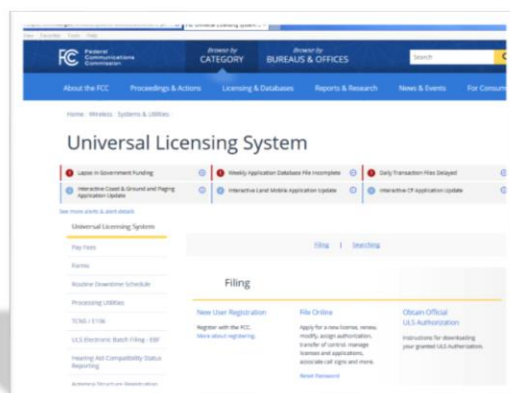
FCC Universal Licensing System

View Favorites Tools Help

FCC Federal Communications Commission

Browse by CATEGORY

Browse by BUREAUS & OFFICES

Search

About the FCC Proceedings & Actions Licensing & Databases Reports & Research News & Events For Consumers

Home › Wireless › Systems & Utilities ›

Universal Licensing System

Lapse in Government Funding

Weekly Application Database File Incomplete

Daily Transaction Files Delayed

Interactive Coast & Ground and Paging Application Update

Interactive Land Mobile Application Update

Interactive CF Application Update

See more alerts & alert details

Universal Licensing System

Pay Fees

Forms

Routine Downtime Schedule

Processing Utilities

TCNS / E106

ULS Electronic Batch Filing - EBF

Hearing Aid Compatibility Status Reporting

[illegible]

Filing | Searching

Filing

New User Registration

Register with the FCC.

More about registering

File Online

Apply for a new license, renew, modify, assign authorization, transfer of control, manage licenses and applications, associate call signs and more.

Reset Password

Obtain Official ULS Authorization

Instructions for downloading your granted ULS Authorization.